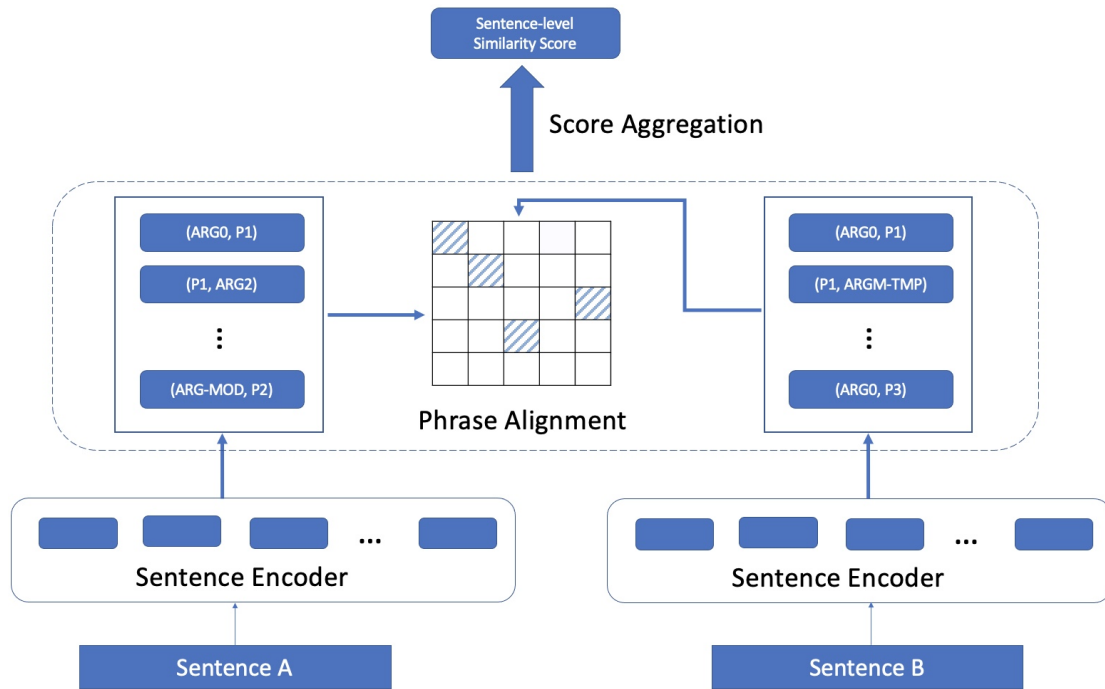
Sentence-level Similarity Score

Score Aggregation

(ARG0, P1)

(P1, ARG2)

⋮

(ARG-MOD, P2)

Phrase Alignment

(ARG0, P1)

(P1, ARGM-TMP)

⋮

(ARG0, P3)

...

Sentence Encoder

...

Sentence Encoder

Sentence A

Sentence B